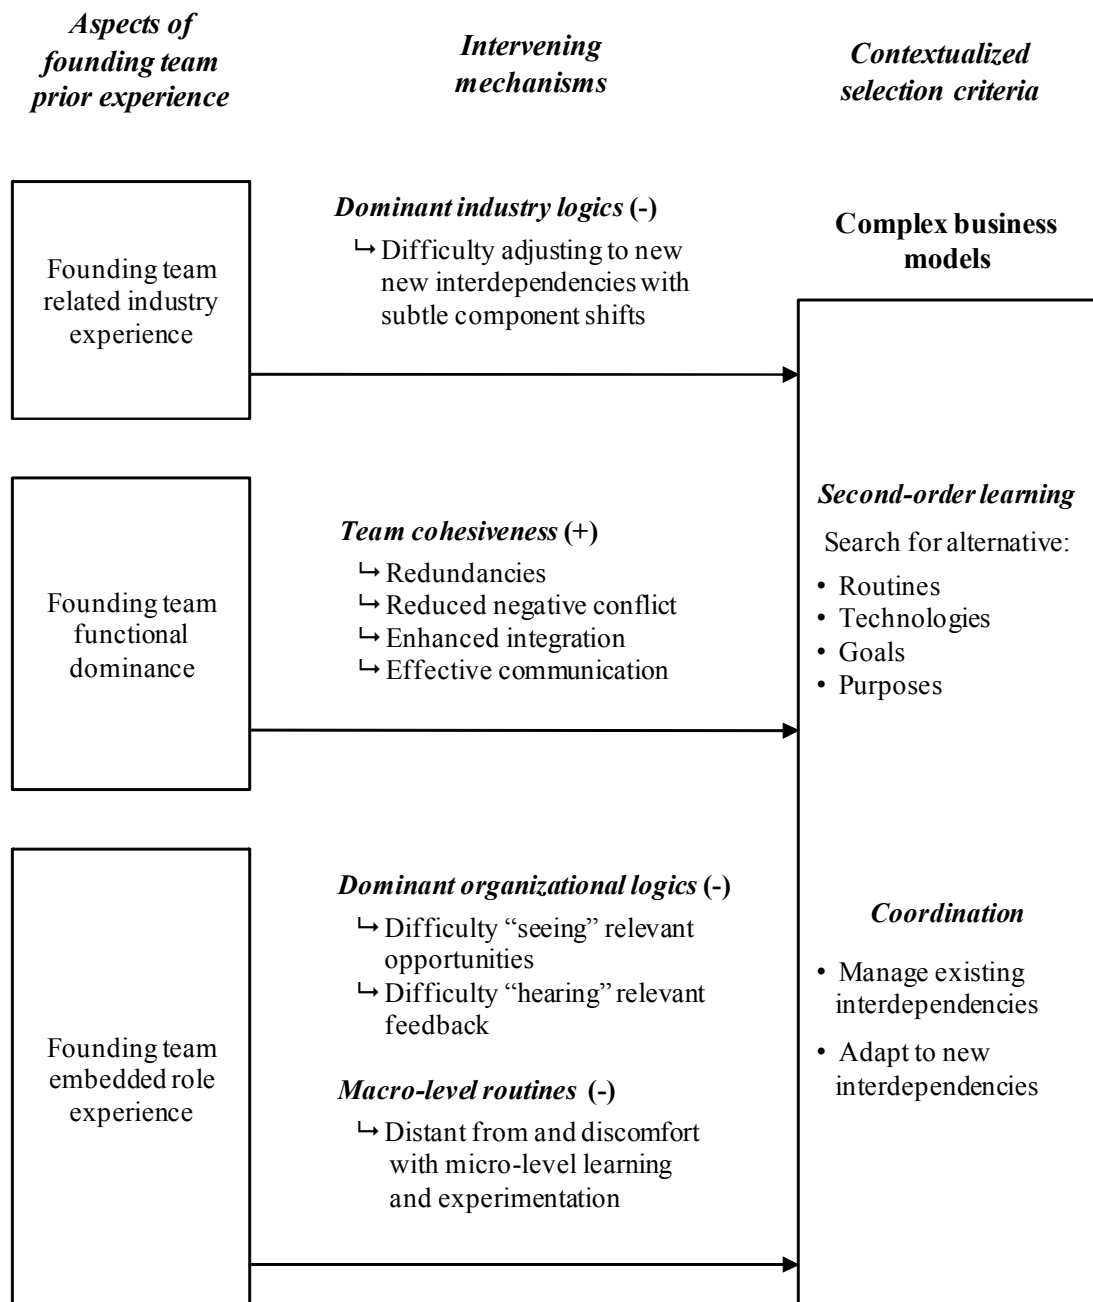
Aspects of founding team prior experience

Intervening mechanisms

Contextualized selection criteria

Founding team related industry experience

Dominant industry logics (-)

↳ Difficulty adjusting to new new interdependencies with subtle component shifts

Complex business models

Founding team functional dominance

Team cohesiveness (+)

↳ Redundancies
↳ Reduced negative conflict
↳ Enhanced integration
↳ Effective communication

Second-order learning

Search for alternative:

• Routines
• Technologies
• Goals
• Purposes

Founding team embedded role experience

Dominant organizational logics (-)

↳ Difficulty "seeing" relevant opportunities
↳ Difficulty "hearing" relevant feedback

Macro-level routines (-)

↳ Distant from and discomfort with micro-level learning and experimentation

Coordination

• Manage existing interdependencies
• Adapt to new interdependencies